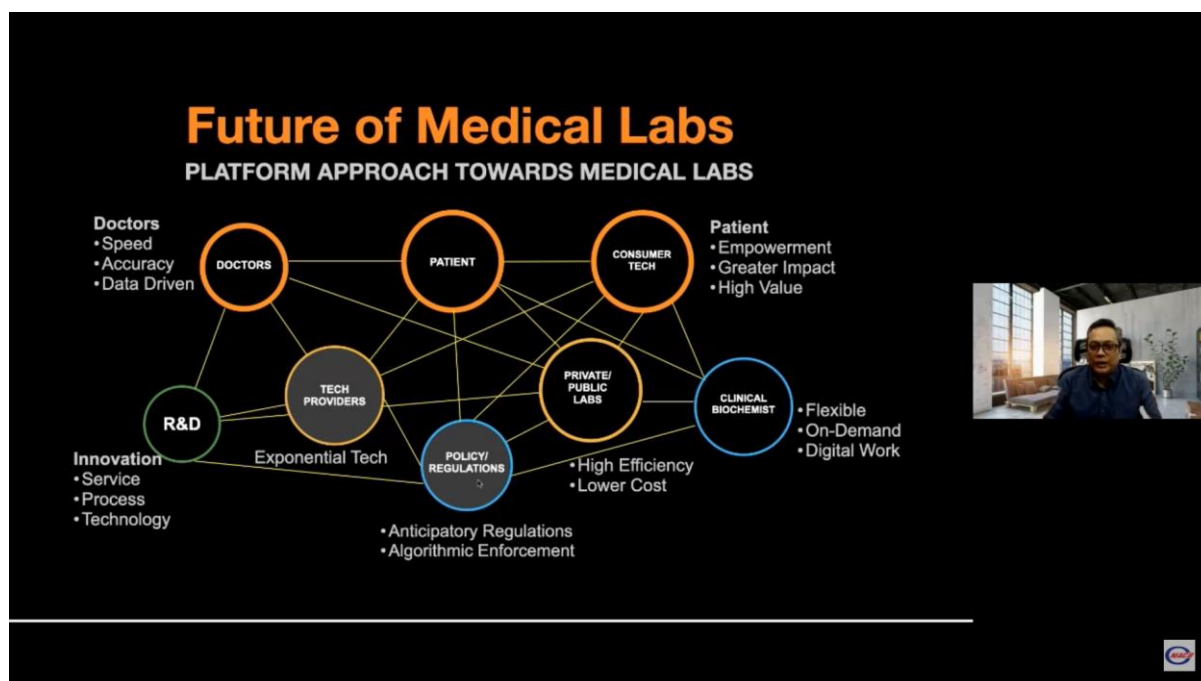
Future of Medical Labs

PLATFORM APPROACH TOWARDS MEDICAL LABS

Doctors
• Speed
• Accuracy
• Data Driven

DOCTORS

PATIENT

CONSUMER TECH

Patient
• Empowerment
• Greater Impact
• High Value

R&D

TECH PROVIDERS

PRIVATE/ PUBLIC LABS

CLINICAL BIOCHEMIST

• Flexible
• On-Demand
• Digital Work

Innovation
• Service
• Process
• Technology

Exponential Tech

POLICY/ REGULATIONS

• High Efficiency
• Lower Cost

• Anticipatory Regulations
• Algorithmic Enforcement